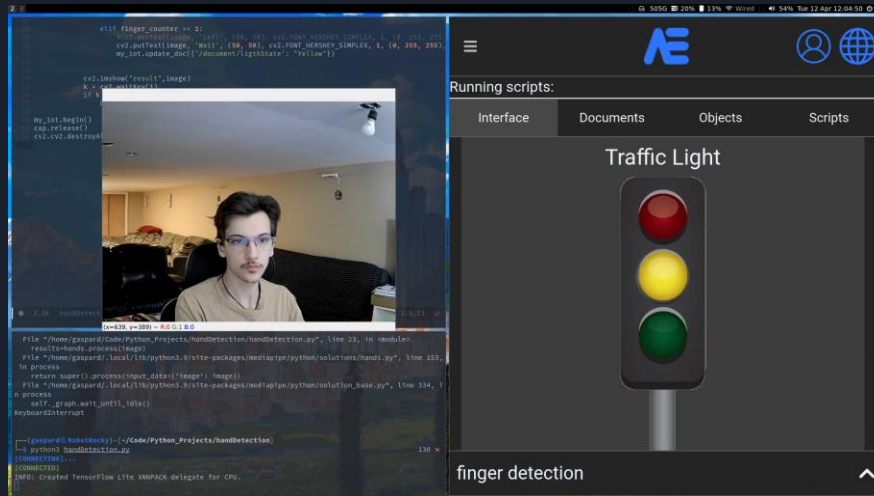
505G 20% 13% Wired 54% Tue 12 Apr 12:04:50

elif finger_counter == 5:
cv2.putText(image, "Wait", (50, 50), cv2.FONT_HERSHEY_SIMPLEX, 1, (0, 255, 255)
my_iot.update_doc({"/document/lightState": "Yellow"})

cv2.imshow("result",image)
k = cv2.waitKey(1)
if k

my_iot.begin()
cap.release()
cv2.cv2.destroyA

(x=639, y=389) ~ R:0 G:1 B:0

File "/home/gaspard/Code/Python_Projects/handDetection/handDetection.py", line 23, in <module>
results=hands.process(image)
File "/home/gaspard/.local/lib/python3.9/site-packages/mediapipe/python/solutions/hands.py", line 153, in process
return super().process(input_data={'image': image})
File "/home/gaspard/.local/lib/python3.9/site-packages/mediapipe/python/solution_base.py", line 334, in process
self._graph.wait_until_idle()
KeyboardInterrupt

(gaspard㉿ RobotRocky)-[~/Code/Python_Projects/handDetection]
python3 handDetection.py 130
[CONNECTING]...
[CONNECTED]
INFO: Created TensorFlow Lite XNNPACK delegate for CPU.

Running scripts:

Interface | Documents | Objects | Scripts

Traffic Light

finger detection